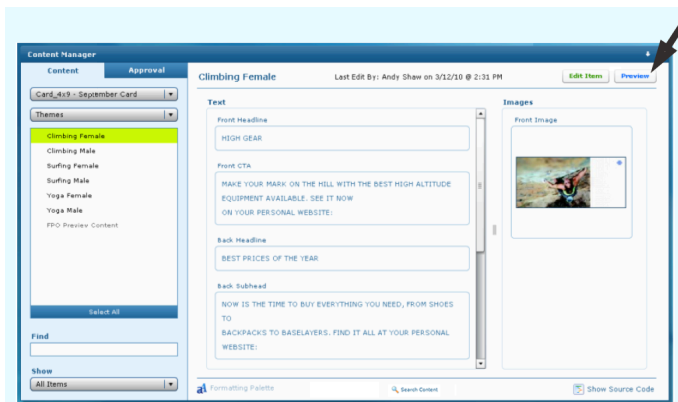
Content Manager

Content

Approval

Card_4x9 - September Card

Themes

Climbing Female

Climbing Male

Surfing Female

Surfing Male

Yoga Female

Yoga Male

FPO Preview Content

Select All

Find

Show

All Items

Climbing Female

Last Edit By: Andy Shaw on 3/12/10 @ 2:31 PM

Edit Item

Preview

Text

Front Headline

HIGH GEAR

Front CTA

MAKE YOUR MARK ON THE HILL WITH THE BEST HIGH ALTITUDE EQUIPMENT AVAILABLE. SEE IT NOW
ON YOUR PERSONAL WEBSITE:

Back Headline

BEST PRICES OF THE YEAR

Back Subhead

NOW IS THE TIME TO BUY EVERYTHING YOU NEED, FROM SHOES TO
BACKPACKS TO BASELAYERS. FIND IT ALL AT YOUR PERSONAL WEBSITE:

Images

Front Image

Formatting Palette

Search Content

Show Source Code